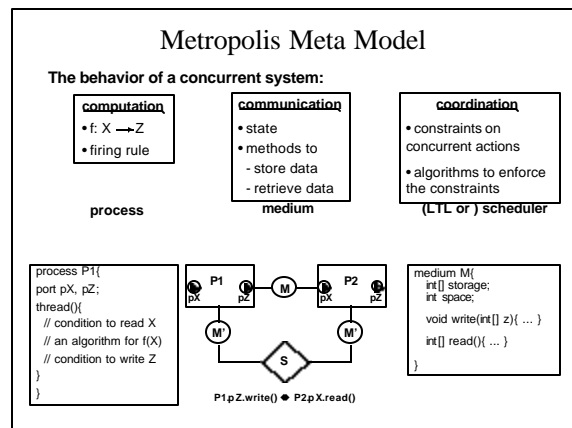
Metropolis Meta Model

The behavior of a concurrent system:

computation
• f: $X \rightarrow Z$
• firing rule

communication
• state
• methods to
- store data
- retrieve data

coordination
• constraints on concurrent actions
• algorithms to enforce the constraints

process

medium

(LTL or ) scheduler

process P1{
port pX, pZ;
thread(){
// condition to read X
// an algorithm for f(X)
// condition to write Z
}
}

P1
pX
pZ
M
P2
pX
pZ
M'
M'
S

P1.pZ.write() ◆ P2.pX.read()

medium M{
int[] storage;
int space;
void write(int[] z){ ... }
int[] read(){ ... }
}